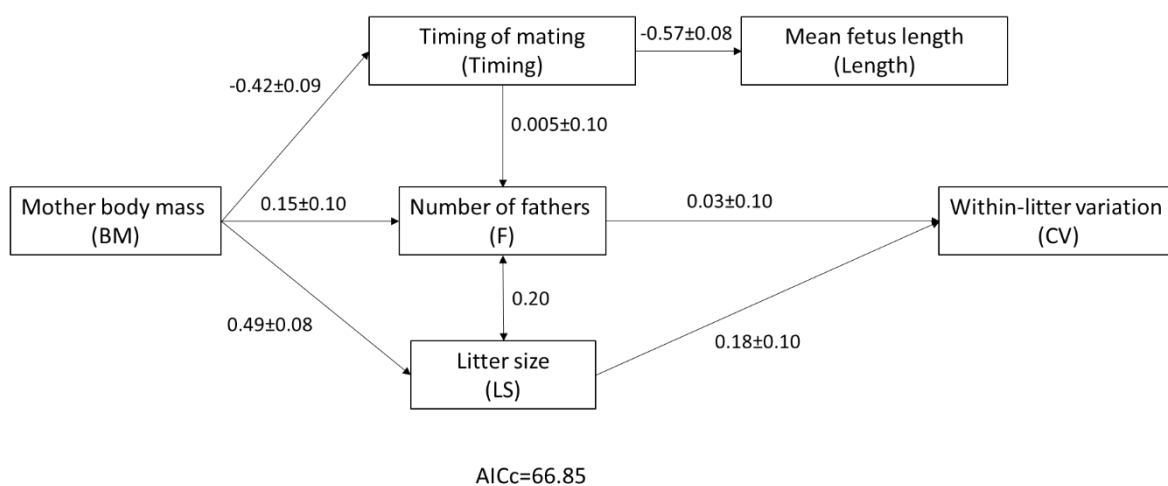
Timing of mating
(Timing)

-0.57±0.08

Mean fetus length
(Length)

-0.42±0.09

0.005±0.10

Mother body mass
(BM)

0.15±0.10

Number of fathers
(F)

0.03±0.10

Within-litter variation
(CV)

0.20

0.49±0.08

Litter size
(LS)

0.18±0.10

AICc=66.85